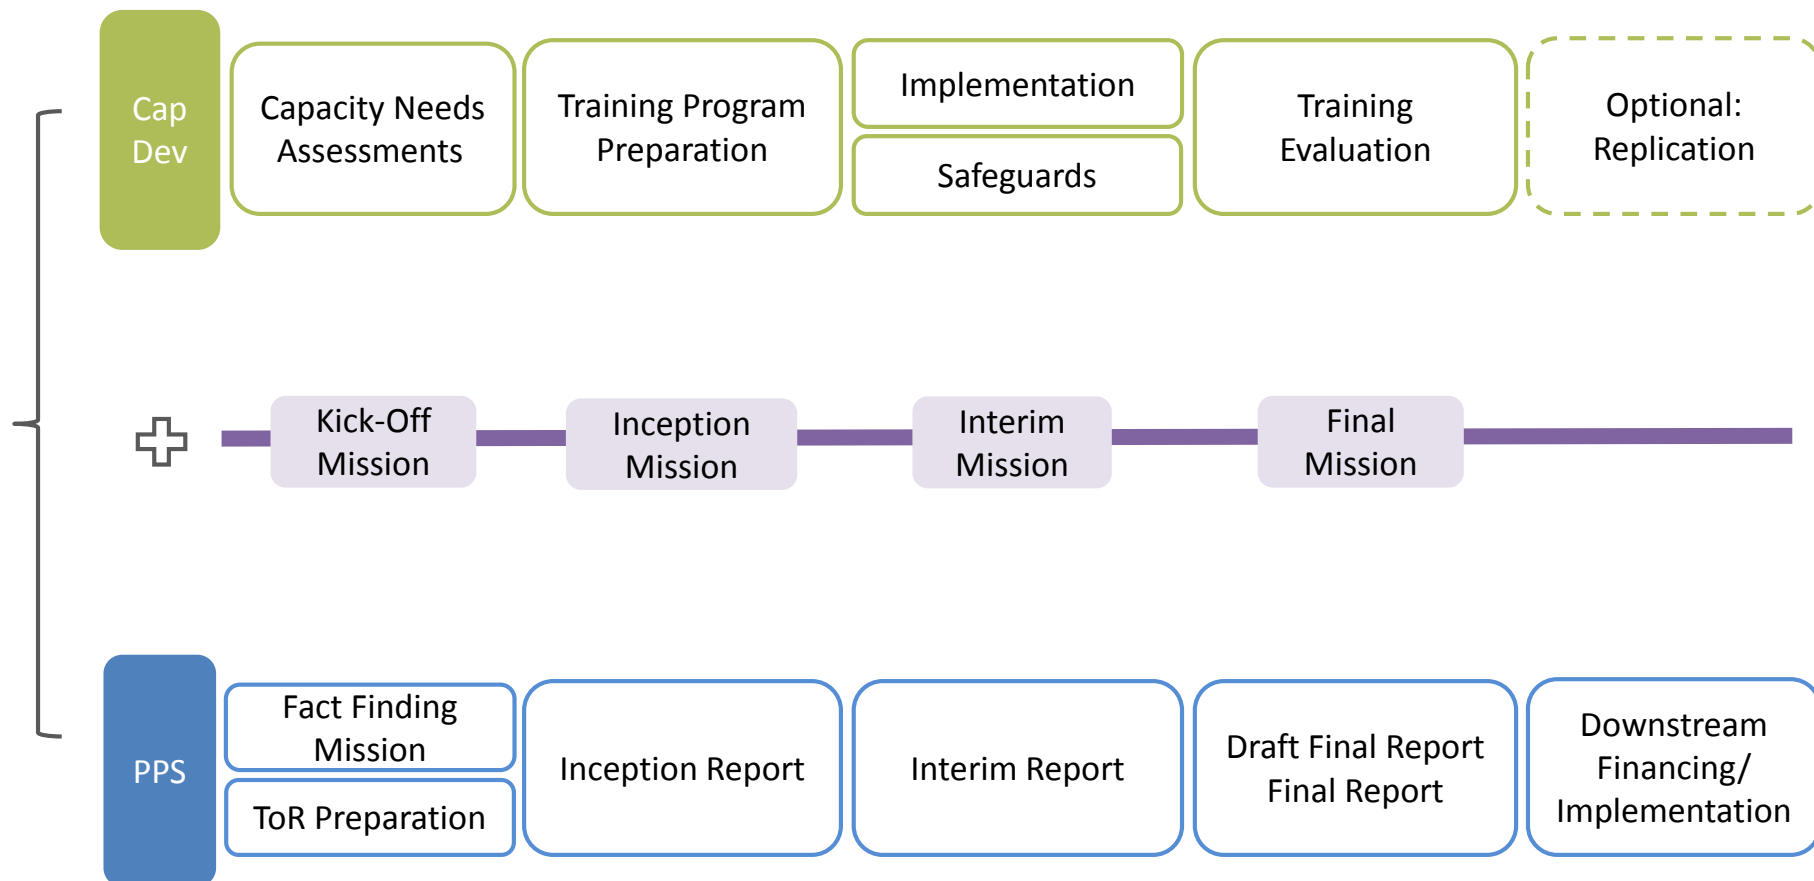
Cap Dev

Capacity Needs Assessments

Training Program Preparation

Implementation

Safeguards

Training Evaluation

Optional: Replication

Kick-Off Mission

Inception Mission

Interim Mission

Final Mission

PPS

Fact Finding Mission

ToR Preparation

Inception Report

Interim Report

Draft Final Report Final Report

Downstream Financing/ Implementation